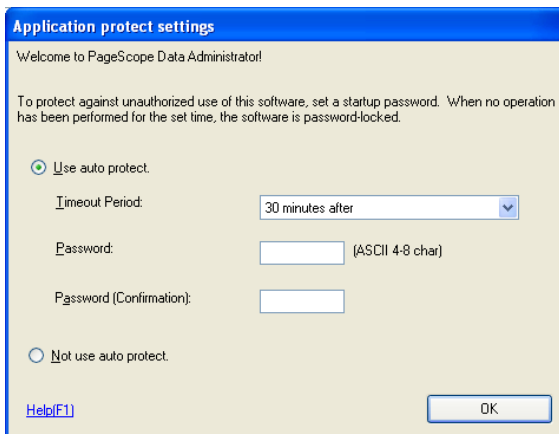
Application protect settings

Welcome to PageScope Data Administrator!

To protect against unauthorized use of this software, set a startup password. When no operation has been performed for the set time, the software is password-locked.

Use auto protect.

Timeout Period:

30 minutes after

Password:

(ASCII 4-8 char)

Password (Confirmation):

Not use auto protect.

Help(F1)

OK